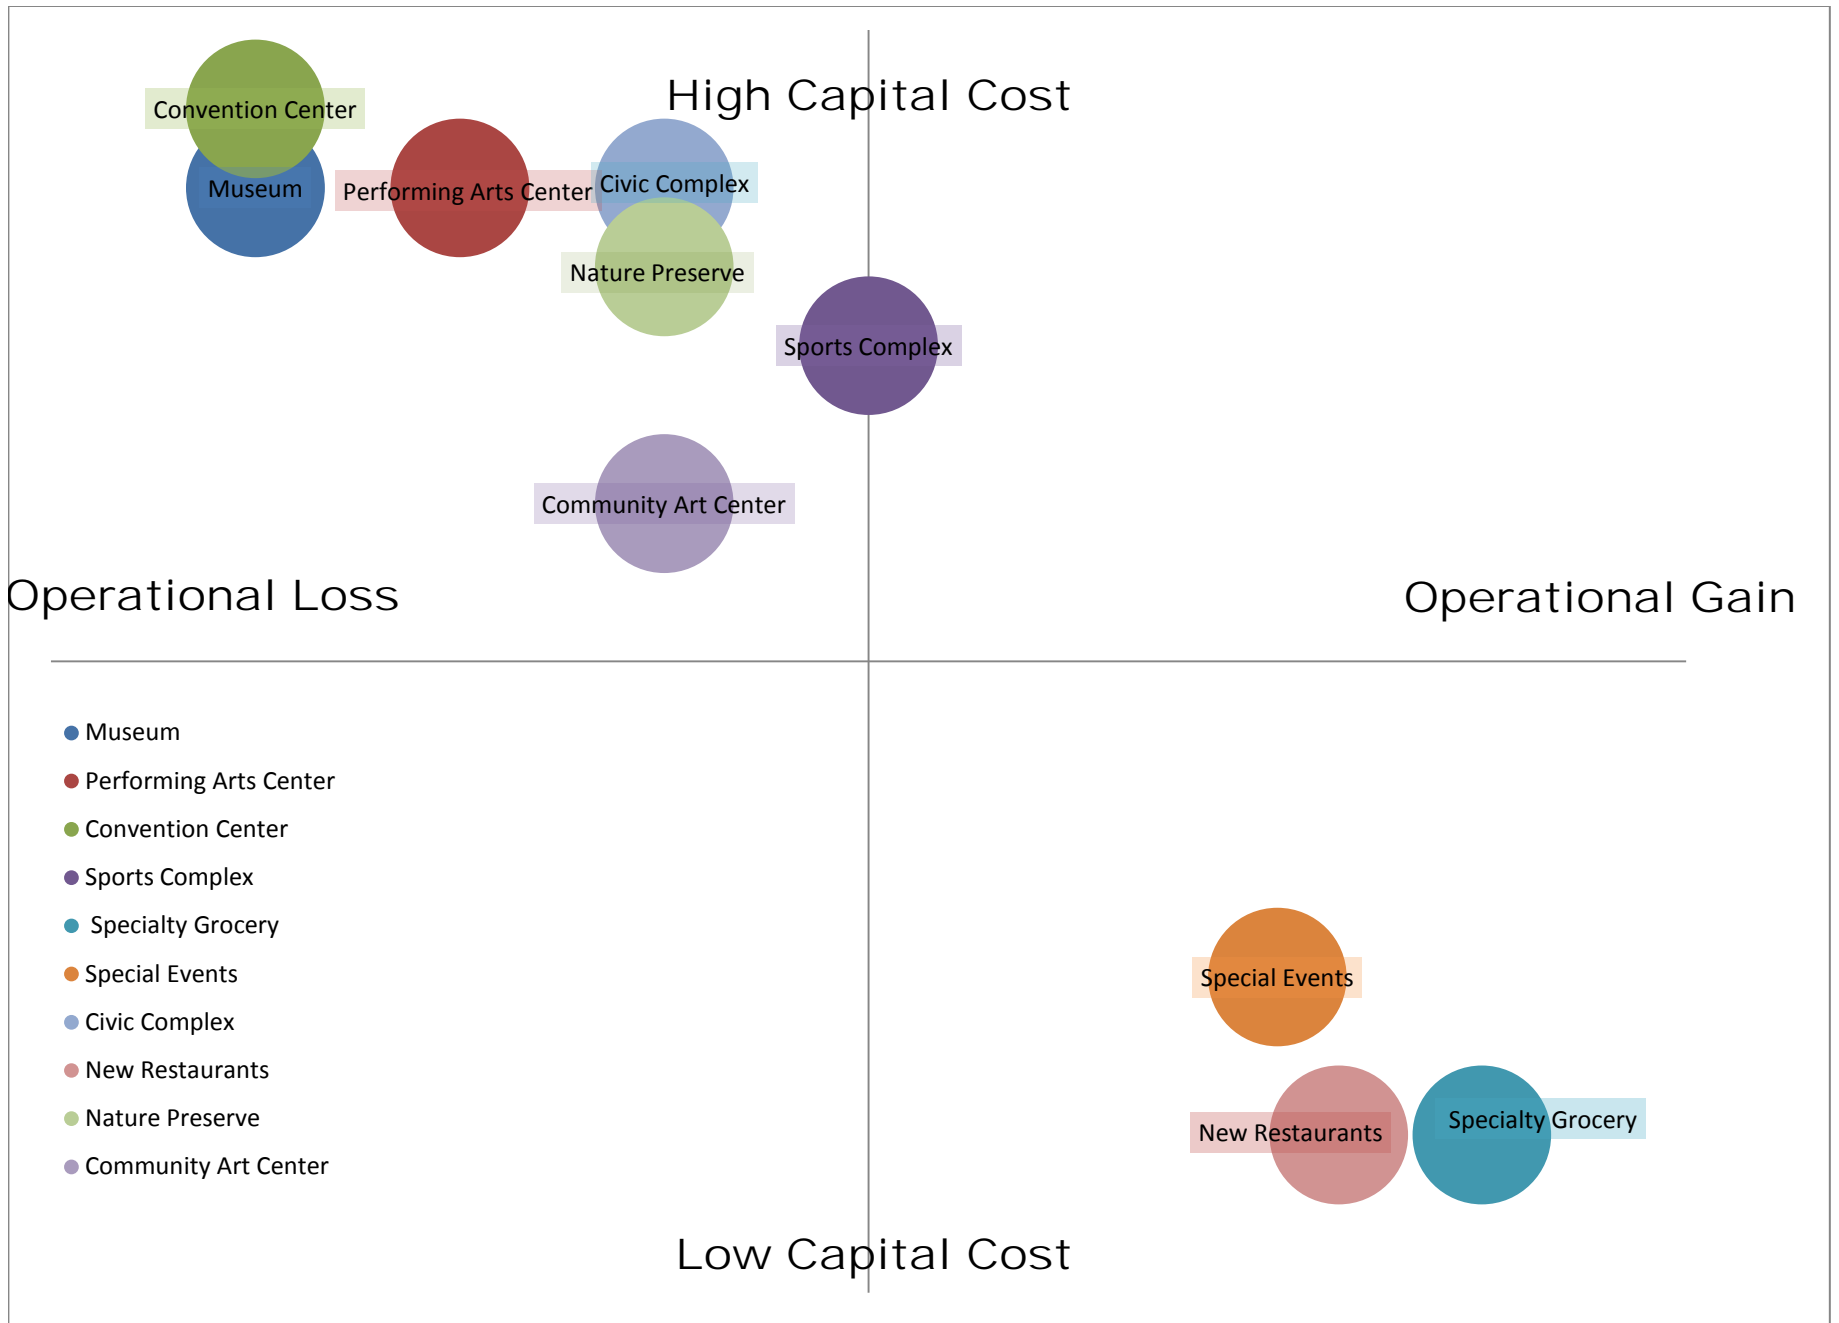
High Capital Cost

Convention Center

Museum

Performing Arts Center

Civic Complex

Nature Preserve

Sports Complex

Community Art Center

Operational Loss

Operational Gain

Museum
Performing Arts Center
Convention Center
Sports Complex
Specialty Grocery
Special Events
Civic Complex
New Restaurants
Nature Preserve
Community Art Center

Special Events

New Restaurants

Specialty Grocery

Low Capital Cost